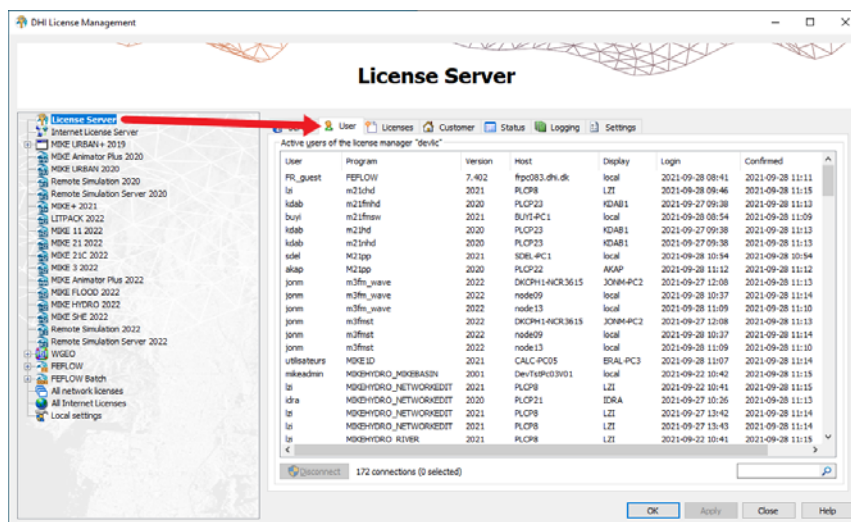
DHI License Management

License Server

License Server
Internet License Server
MIKE URBAN+ 2019
MIKE Animator Plus 2020
MIKE URBAN 2020
Remote Simulation 2020
Remote Simulation Server 2020
MIKE+ 2021
LITPACK 2022
MIKE 11 2022
MIKE 21 2022
MIKE 21C 2022
MIKE 3 2022
MIKE Animator Plus 2022
MIKE FLOOD 2022
MIKE HYDRO 2022
MIKE SHE 2022
Remote Simulation 2022
Remote Simulation Server 2022
WGEO
FEFLOW
FEFLOW Batch
All network licenses
All Internet Licenses
Local settings

User | Licenses | Customer | Status | Logging | Settings

Active users of the license manager "devlic"

| User | Program | Version | Host | Display | Login | Confirmed |
|---|---|---|---|---|---|---|
| FR_guest | FEFLOW | 7.402 | frpc083.dhi.dk | local | 2021-09-28 08:41 | 2021-09-28 11:11 |
| lzi | m21chd | 2021 | PLCP8 | LZI | 2021-09-28 09:46 | 2021-09-28 11:11 |
| kdab | m21fmhd | 2020 | PLCP23 | KDAB1 | 2021-09-27 09:38 | 2021-09-28 11:13 |
| buyi | m21fmsw | 2020 | BUYI-PC1 | local | 2021-09-28 08:54 | 2021-09-28 11:09 |
| kdab | m21hd | 2020 | PLCP23 | KDAB1 | 2021-09-27 09:38 | 2021-09-28 11:13 |
| kdab | m21nhd | 2020 | PLCP23 | KDAB1 | 2021-09-27 09:38 | 2021-09-28 11:13 |
| sdel | M21pp | 2021 | SDEL-PC1 | local | 2021-09-28 10:54 | 2021-09-28 10:54 |
| akap | M21pp | 2020 | PLCP22 | AKAP | 2021-09-28 11:12 | 2021-09-28 11:12 |
| jonm | m3fm_wave | 2022 | DKCPH1-NCR3615 | JONM-PC2 | 2021-09-27 12:08 | 2021-09-28 11:15 |
| jonm | m3fm_wave | 2022 | node09 | local | 2021-09-28 10:37 | 2021-09-28 11:14 |
| jonm | m3fm_wave | 2022 | node13 | local | 2021-09-28 11:09 | 2021-09-28 11:10 |
| jonm | m3fmst | 2022 | DKCPH1-NCR3615 | JONM-PC2 | 2021-09-27 12:08 | 2021-09-28 11:15 |
| jonm | m3fmst | 2022 | node09 | local | 2021-09-28 10:37 | 2021-09-28 11:14 |
| jonm | m3fmst | 2022 | node13 | local | 2021-09-28 11:09 | 2021-09-28 11:10 |
| utilisateurs | MIKE1D | 2021 | CALC-PC05 | ERAL-PC3 | 2021-09-28 11:07 | 2021-09-28 11:14 |
| mikeadmin | MIKEHYDRO_MIKEBASIN | 2001 | DevTstPc03V01 | local | 2021-09-22 10:42 | 2021-09-28 11:15 |
| lzi | MIKEHYDRO_NETWORKEDIT | 2020 | PLCP8 | LZI | 2021-09-22 10:41 | 2021-09-28 11:15 |
| idra | MIKEHYDRO_NETWORKEDIT | 2020 | PLCP21 | IDRA | 2021-09-27 10:26 | 2021-09-28 11:13 |
| lzi | MIKEHYDRO_NETWORKEDIT | 2021 | PLCP8 | LZI | 2021-09-27 13:42 | 2021-09-28 11:14 |
| lzi | MIKEHYDRO_NETWORKEDIT | 2021 | PLCP8 | LZI | 2021-09-27 13:43 | 2021-09-28 11:14 |
| lzi | MIKEHYDRO_RIVER | 2021 | PLCP8 | LZI | 2021-09-22 10:41 | 2021-09-28 11:15 |

Disconnect 172 connections (0 selected)

OK Apply Close Help